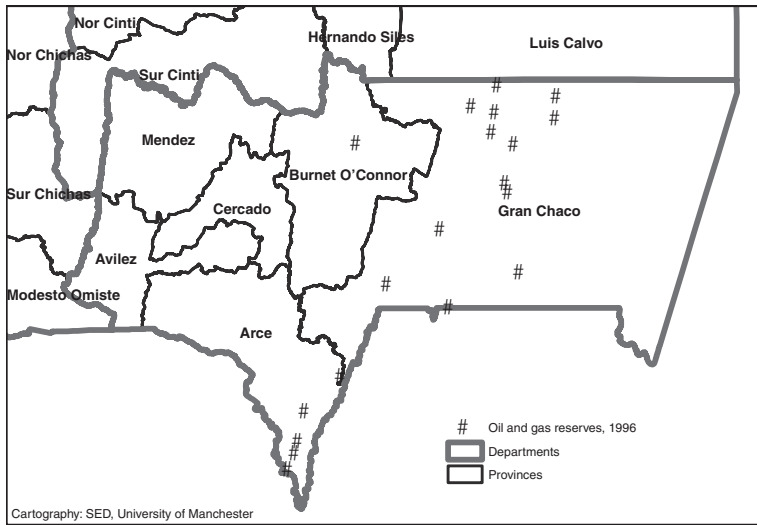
Nor Cinti
Hernando Siles
Luis Calvo
Nor Chichas
Sur Cinti
Mendez
Burnet O'Connor
Sur Chichas
Cercado
Gran Chaco
Avilez
Modesto Omiste
Arce

Oil and gas reserves, 1996
Departments
Provinces

Cartography: SED, University of Manchester